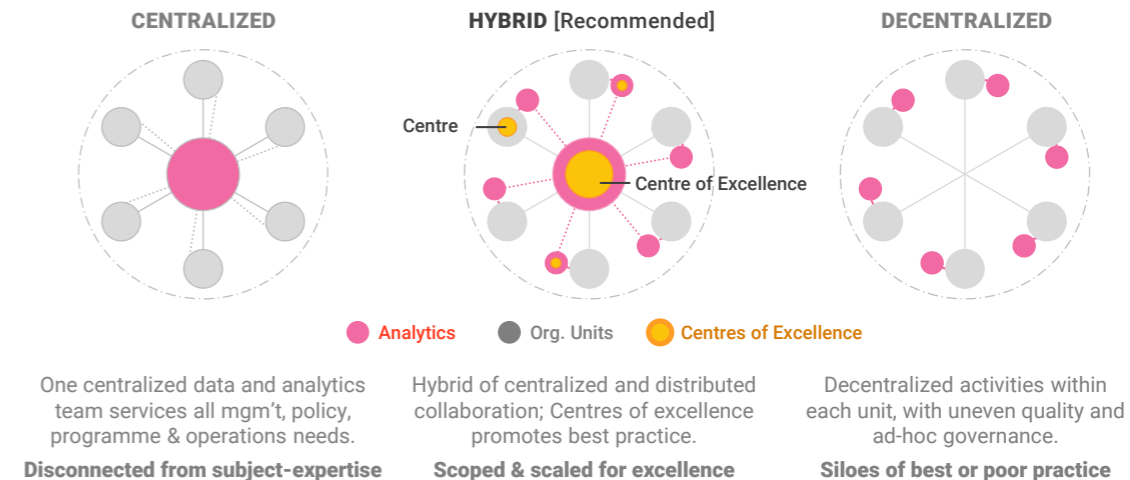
CENTRALIZED

HYBRID [Recommended]

DECENTRALIZED

Centre

Centre of Excellence

Analytics  Org. Units  Centres of Excellence

One centralized data and analytics team services all mgm't, policy, programme & operations needs.

Disconnected from subject-expertise

Hybrid of centralized and distributed collaboration; Centres of excellence promotes best practice.

Scoped & scaled for excellence

Decentralized activities within each unit, with uneven quality and ad-hoc governance.

Siloes of best or poor practice